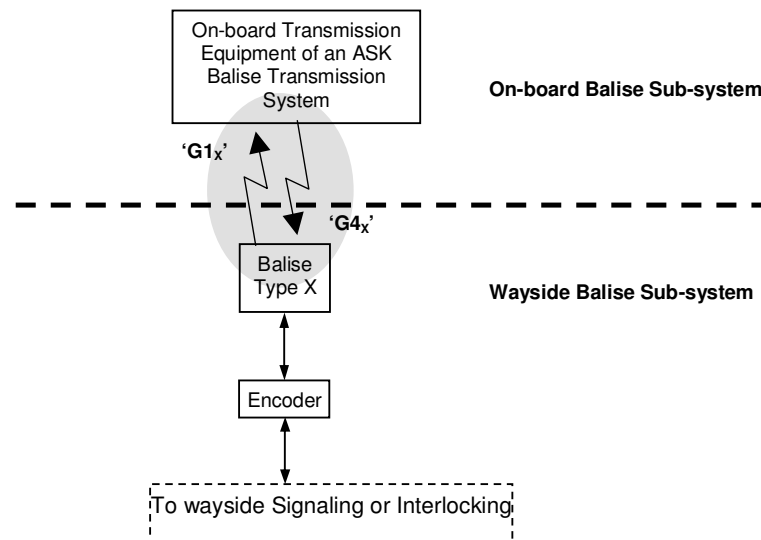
On-board Transmission Equipment of an ASK Balise Transmission System

On-board Balise Sub-system

'G1$_X$'

'G4$_X$'

Balise Type X

Wayside Balise Sub-system

Encoder

To wayside Signaling or Interlocking